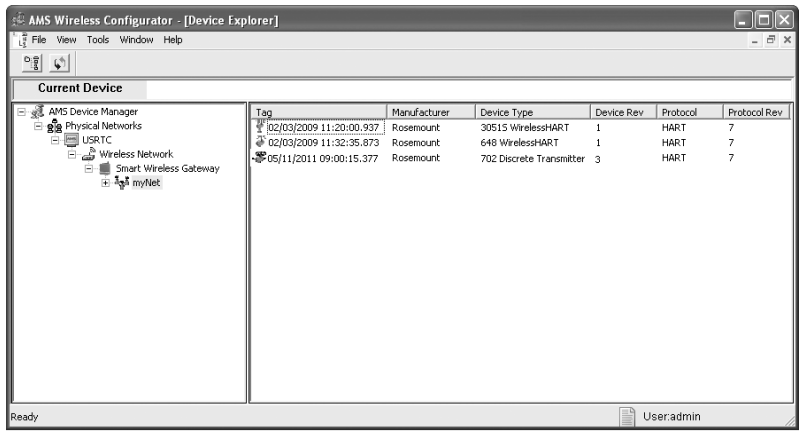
AMS Wireless Configurator - [Device Explorer]

File View Tools Window Help

Current Device

AMS Device Manager
Physical Networks
USRTC
Wireless Network
Smart Wireless Gateway
myNet

| Tag | Manufacturer | Device Type | Device Rev | Protocol | Protocol Rev |
|---|---|---|---|---|---|
| 02/03/2009 11:20:00.937 | Rosemount | 30515 WirelessHART | 1 | HART | 7 |
| 02/03/2009 11:32:35.873 | Rosemount | 648 WirelessHART | 1 | HART | 7 |
| 05/11/2011 09:00:15.377 | Rosemount | 702 Discrete Transmitter | 3 | HART | 7 |

Ready

User:admin